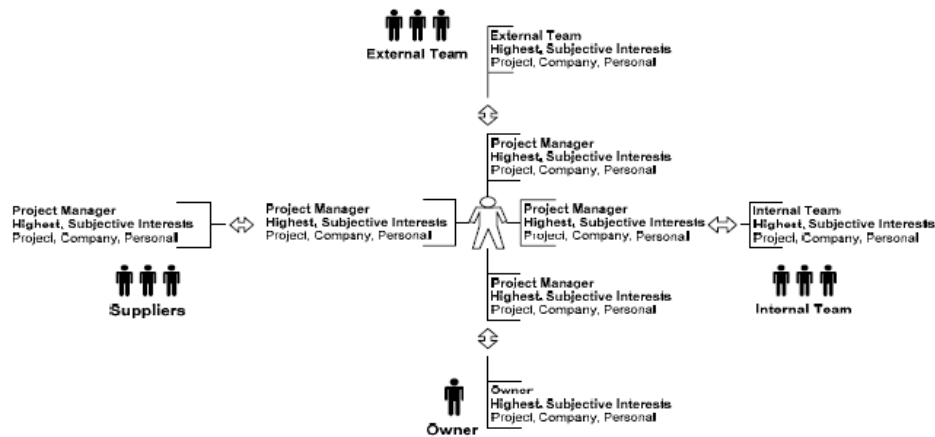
External Team

External Team
Highest, Subjective Interests
Project, Company, Personal

Project Manager
Highest, Subjective Interests
Project, Company, Personal

Project Manager
Highest, Subjective Interests
Project, Company, Personal

Suppliers

Project Manager
Highest, Subjective Interests
Project, Company, Personal

Project Manager
Highest, Subjective Interests
Project, Company, Personal

Internal Team
Highest, Subjective Interests
Project, Company, Personal

Internal Team

Project Manager
Highest, Subjective Interests
Project, Company, Personal

Owner
Highest, Subjective Interests
Project, Company, Personal

Owner